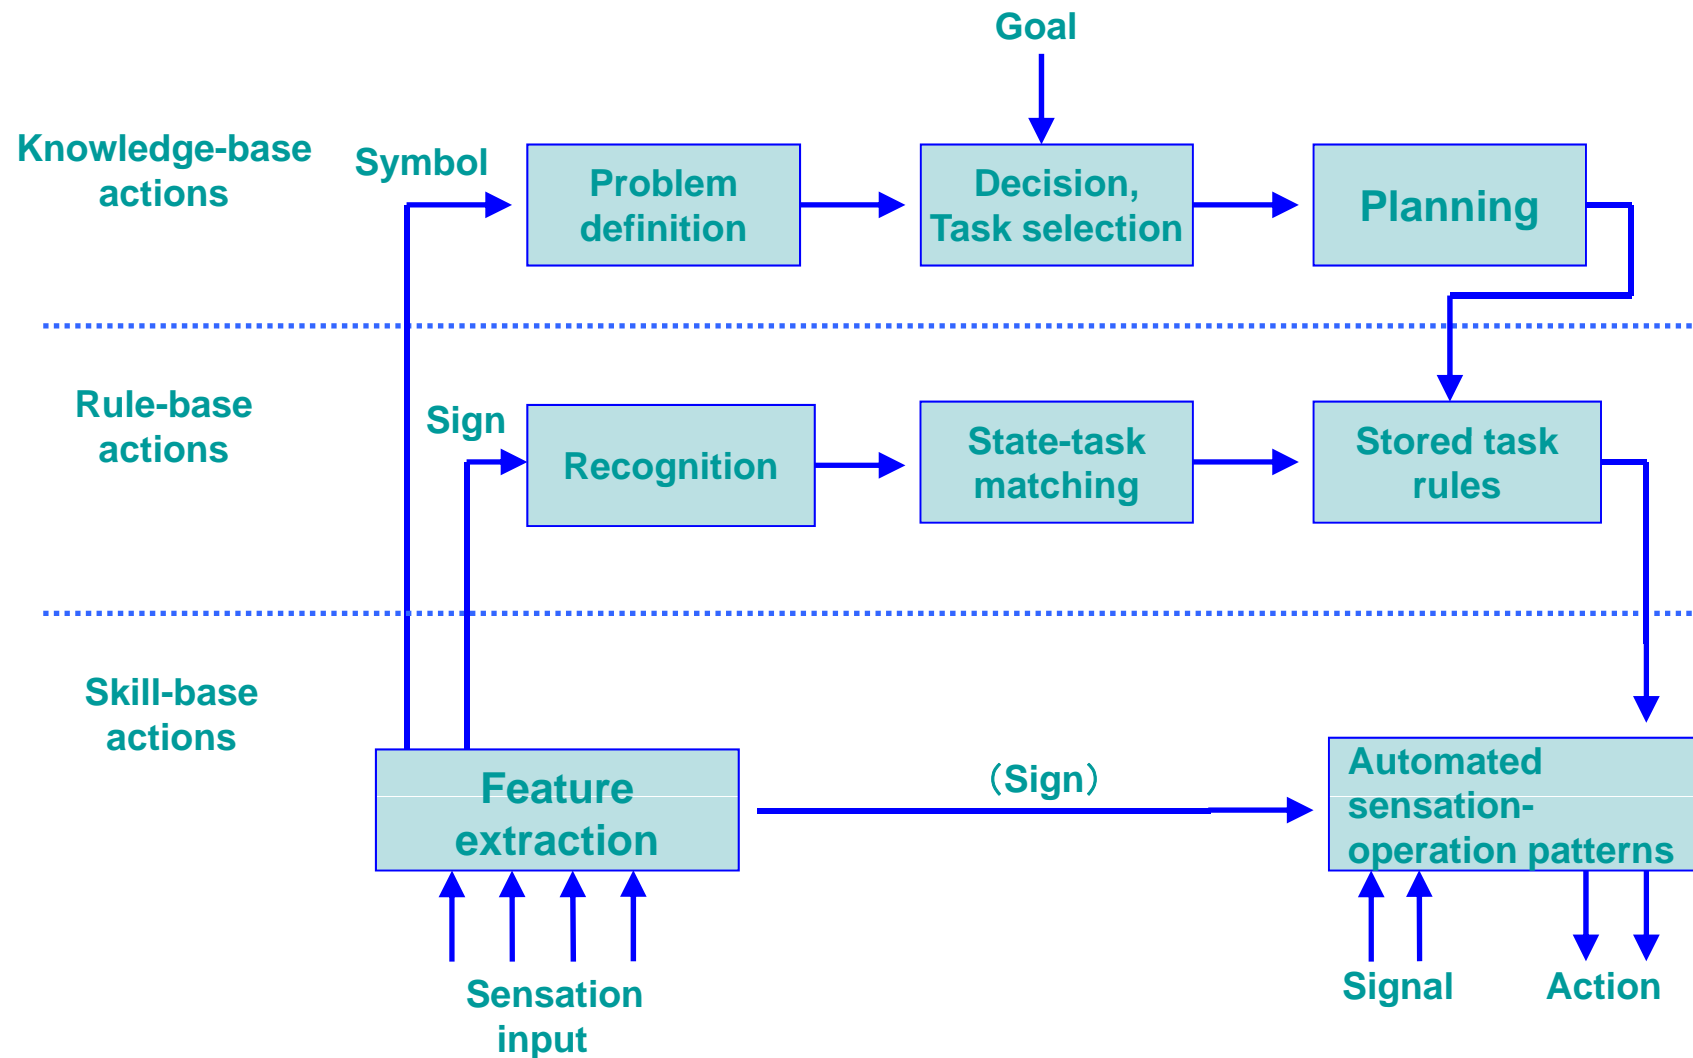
Goal

Knowledge-base actions

Symbol

Problem definition

Decision, Task selection

Planning

Rule-base actions

Sign

Recognition

State-task matching

Stored task rules

Skill-base actions

Feature extraction

(Sign)

Automated sensation-operation patterns

Sensation input

Signal

Action